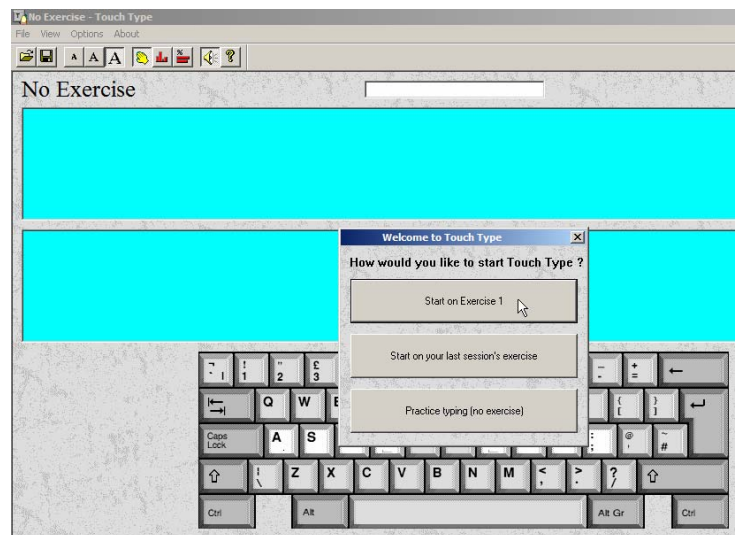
No Exercise - Touch Type
File View Options About
A A A
No Exercise

Welcome to Touch Type
How would you like to start Touch Type ?
Start on Exercise 1
Start on your last session's exercise
Practice typing (no exercise)

¬ ¦ \` ! 1 " 2 £ 3
_ - + =
Q W E
{ [ } ]
Caps Lock A S
: ; @ ' ~ #
| \ Z X C V B N M < , > . ? /
Ctrl Alt Alt Gr Ctrl